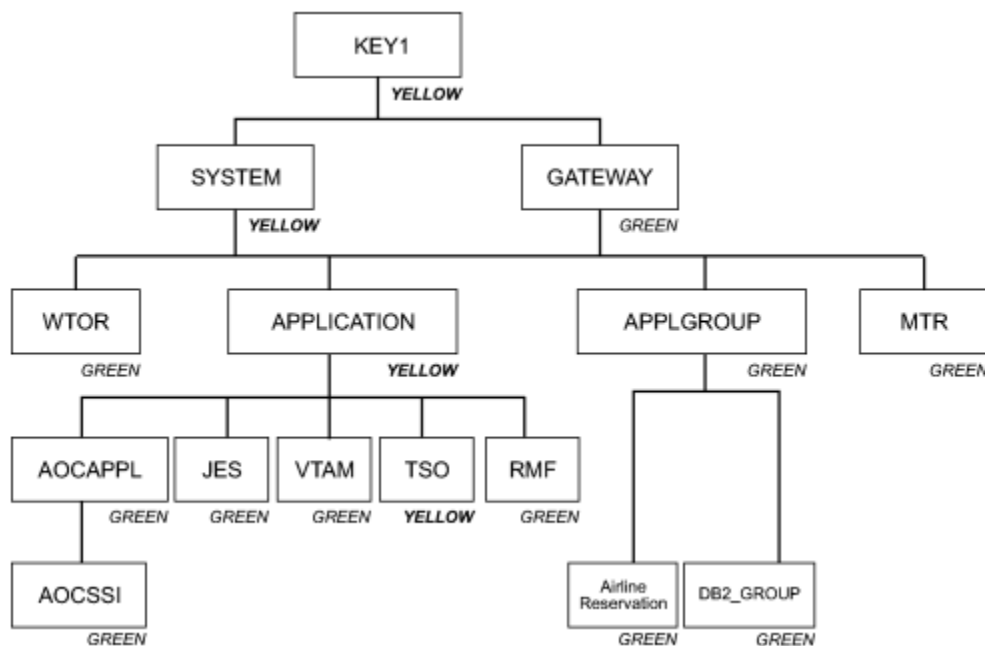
KEY1
YELLOW
SYSTEM
YELLOW
GATEWAY
GREEN
WTOR
GREEN
APPLICATION
YELLOW
APPLGROUP
GREEN
MTR
GREEN
AOCAPPL
GREEN
JES
GREEN
VTAM
GREEN
TSO
YELLOW
RMF
GREEN
AOCSSI
GREEN
Airline Reservation
GREEN
DB2_GROUP
GREEN